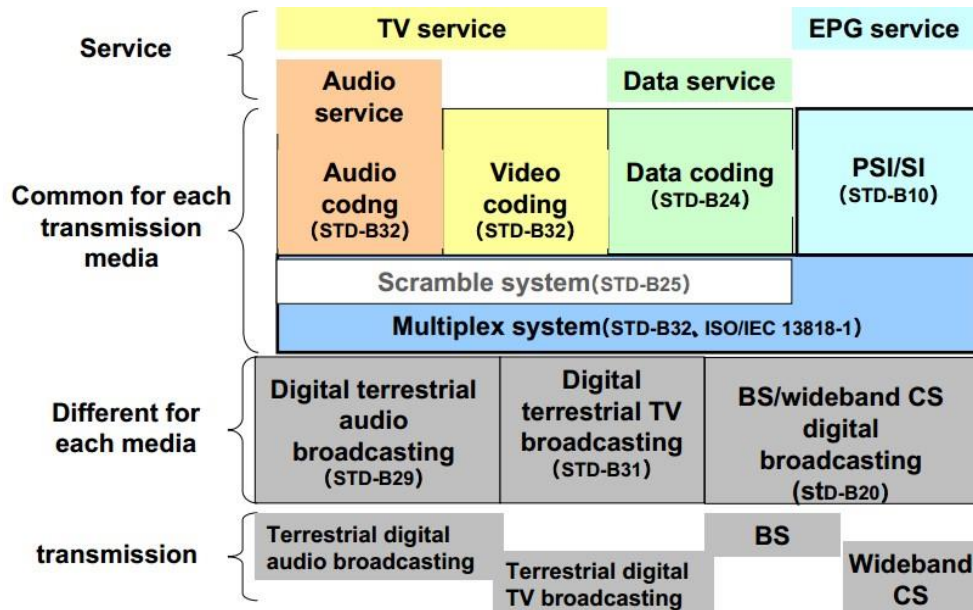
Service

TV service

EPG service

Audio service

Data service

Common for each transmission media

Audio codng (STD-B32)

Video coding (STD-B32)

Data coding (STD-B24)

PSI/SI (STD-B10)

Scramble system(STD-B25)

Multiplex system(STD-B32、ISO/IEC 13818-1)

Different for each media

Digital terrestrial audio broadcasting (STD-B29)

Digital terrestrial TV broadcasting (STD-B31)

BS/wideband CS digital broadcasting (stD-B20)

transmission

Terrestrial digital audio broadcasting

Terrestrial digital TV broadcasting

BS

Wideband CS